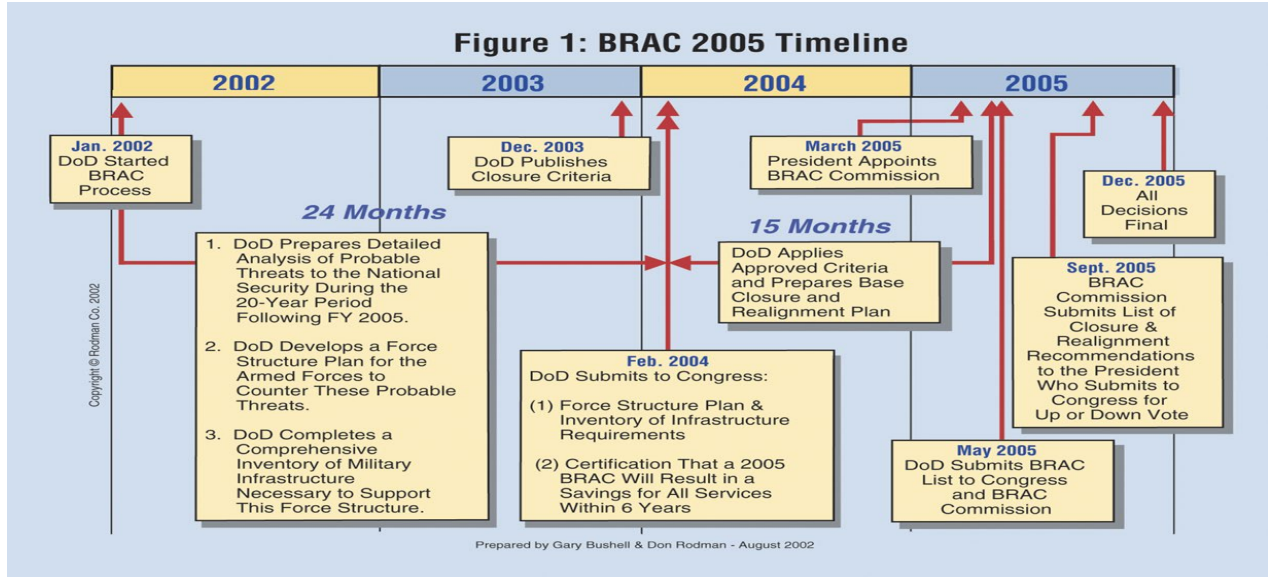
Figure 1: BRAC 2005 Timeline

| 2002 | 2003 | 2004 | 2005 |
|---|---|---|---|

Jan. 2002
DoD Started BRAC Process

Dec. 2003
DoD Publishes Closure Criteria

March 2005
President Appoints BRAC Commission

Dec. 2005
All Decisions Final

24 Months

15 Months

1. DoD Prepares Detailed Analysis of Probable Threats to the National Security During the 20-Year Period Following FY 2005.

2. DoD Develops a Force Structure Plan for the Armed Forces to Counter These Probable Threats.

3. DoD Completes a Comprehensive Inventory of Military Infrastructure Necessary to Support This Force Structure.

DoD Applies Approved Criteria and Prepares Base Closure and Realignment Plan

Sept. 2005
BRAC Commission Submits List of Closure & Realignment Recommendations to the President Who Submits to Congress for Up or Down Vote

Feb. 2004
DoD Submits to Congress:

(1) Force Structure Plan & Inventory of Infrastructure Requirements

(2) Certification That a 2005 BRAC Will Result in a Savings for All Services Within 6 Years

May 2005
DoD Submits BRAC List to Congress and BRAC Commission

Copyright © Rodman Co. 2002

Prepared by Gary Bushell & Don Rodman - August 2002